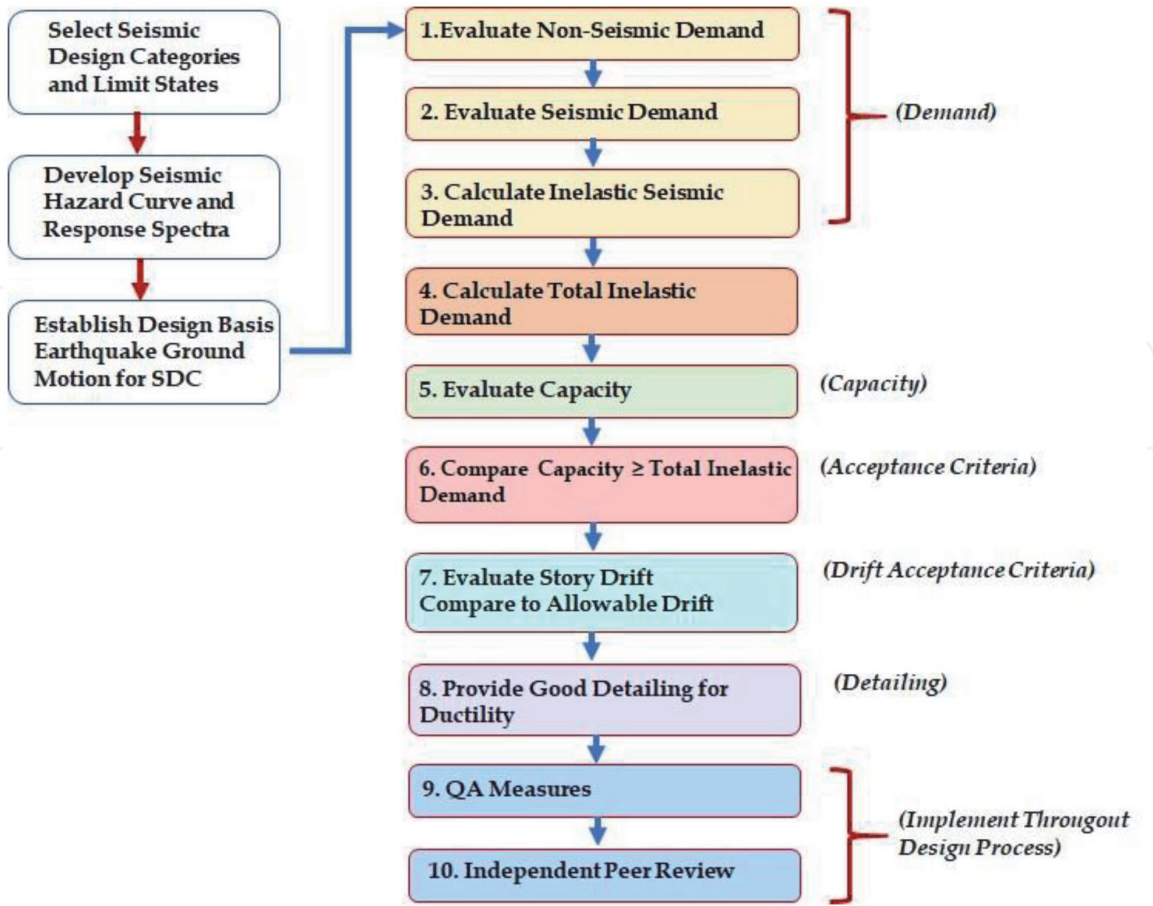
Select Seismic Design Categories and Limit States

Develop Seismic Hazard Curve and Response Spectra

Establish Design Basis Earthquake Ground Motion for SDC

1.Evaluate Non-Seismic Demand

2. Evaluate Seismic Demand

3. Calculate Inelastic Seismic Demand

(Demand)

4. Calculate Total Inelastic Demand

5. Evaluate Capacity

(Capacity)

6. Compare Capacity ≥ Total Inelastic Demand

(Acceptance Criteria)

7. Evaluate Story Drift Compare to Allowable Drift

(Drift Acceptance Criteria)

8. Provide Good Detailing for Ductility

(Detailing)

9. QA Measures

10. Independent Peer Review

(Implement Througout Design Process)